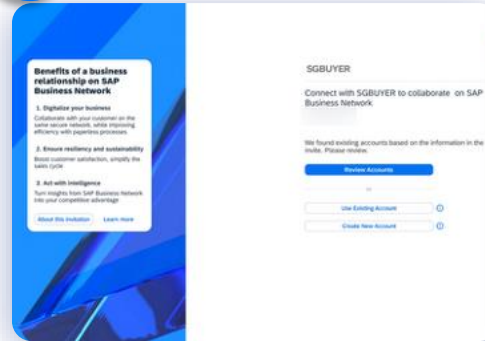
Benefits of a business relationship on SAP Business Network

1. Digitalize your business
Collaborate with your customer on the same secure network, while improving efficiency with paperless processes

2. Ensure resiliency and sustainability
Boost customer satisfaction, simplify the sales cycle

3. Act with intelligence
Turn insights from SAP Business Network into your competitive advantage

About this invitation
Learn more

SGBUYER

Connect with SGBUYER to collaborate on SAP Business Network

We found existing accounts based on the information in the invite. Please review.

Review Accounts

or

Use Existing Account

Create New Account